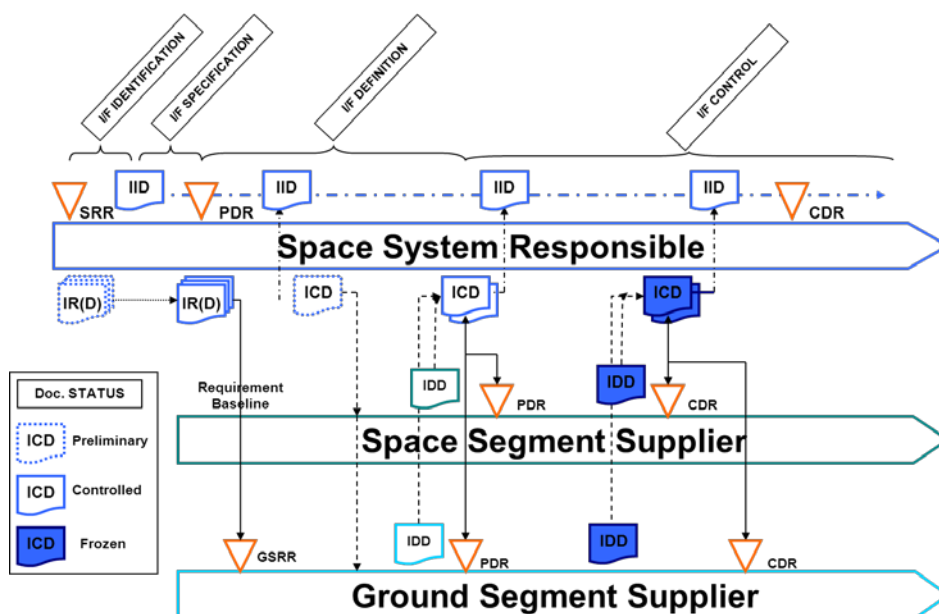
I/F IDENTIFICATION

I/F SPECIFICATION

I/F DEFINITION

I/F CONTROL

SRR

IID

PDR

IID

IID

IID

CDR

Space System Responsible

IR(D)

IR(D)

ICD

ICD

ICD

Requirement Baseline

IDD

PDR

IDD

CDR

Doc. STATUS

ICD Preliminary

ICD Controlled

ICD Frozen

Space Segment Supplier

GSRR

IDD

PDR

IDD

CDR

Ground Segment Supplier